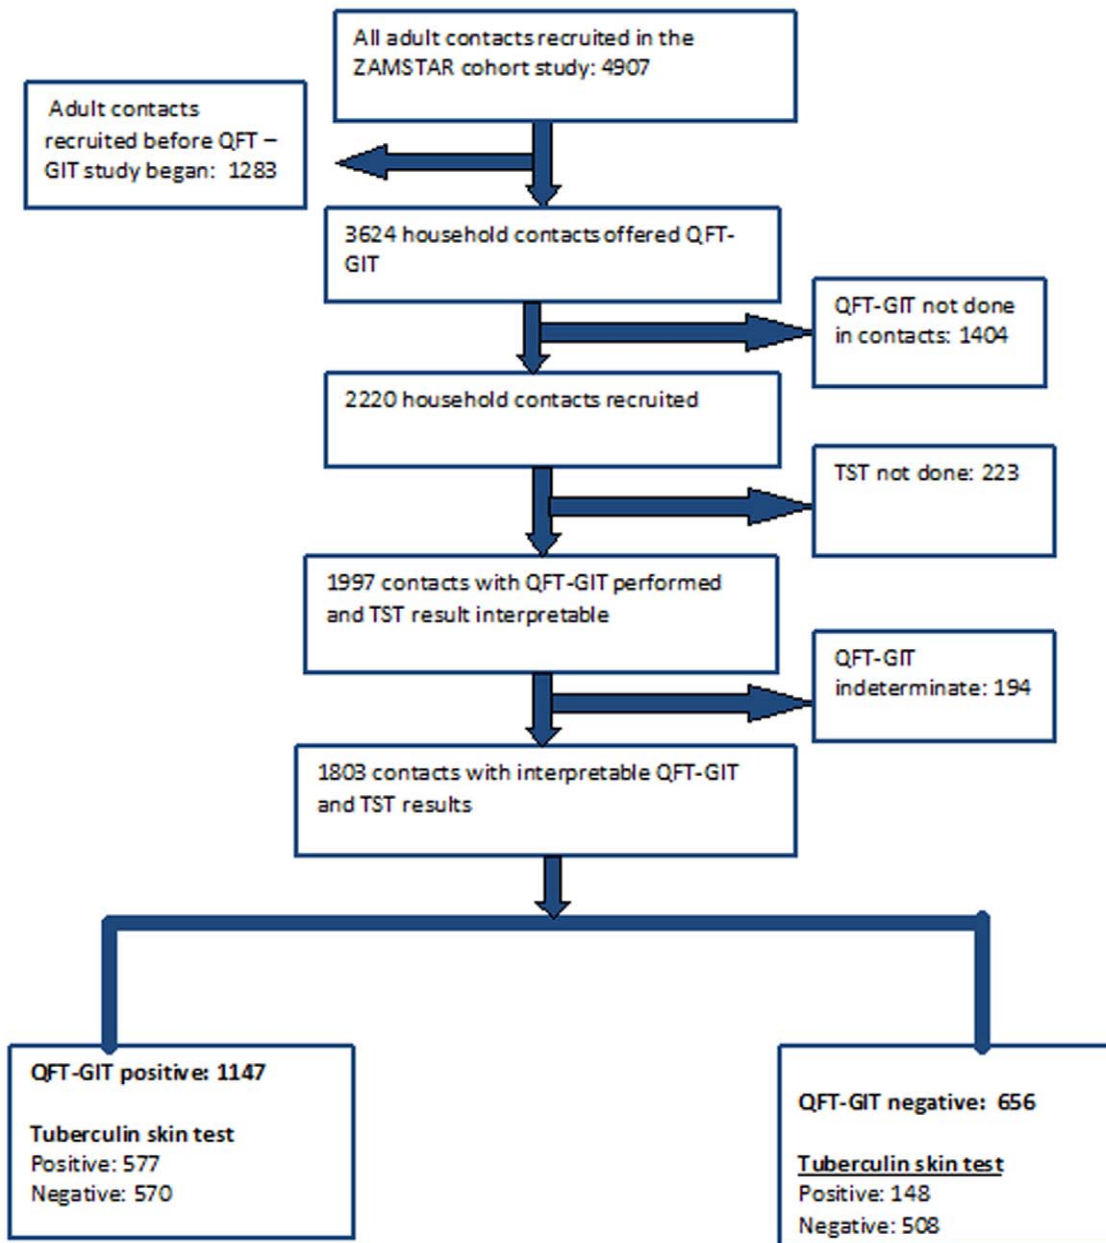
All adult contacts recruited in the ZAMSTAR cohort study: 4907

Adult contacts recruited before QFT – GIT study began: 1283

3624 household contacts offered QFT-GIT

QFT-GIT not done in contacts: 1404

2220 household contacts recruited

TST not done: 223

1997 contacts with QFT-GIT performed and TST result interpretable

QFT-GIT indeterminate: 194

1803 contacts with interpretable QFT-GIT and TST results

QFT-GIT positive: 1147

Tuberculin skin test
Positive: 577
Negative: 570

QFT-GIT negative: 656

Tuberculin skin test
Positive: 148
Negative: 508